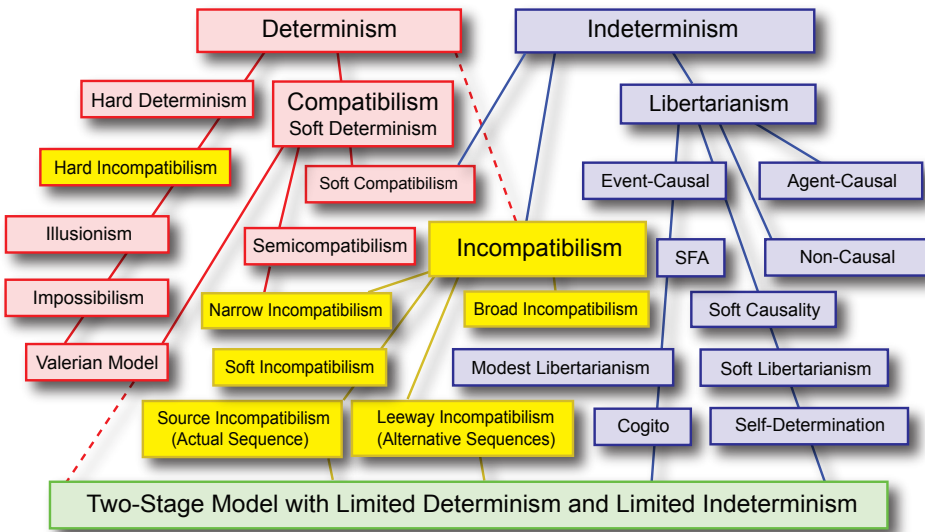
Determinism

Indeterminism

Hard Determinism

Compatibilism
Soft Determinism

Libertarianism

Hard Incompatibilism

Soft Compatibilism

Event-Causal

Agent-Causal

Illusionism

Semicompatibilism

Incompatibilism

SFA

Non-Causal

Impossibilism

Narrow Incompatibilism

Broad Incompatibilism

Soft Causality

Valerian Model

Soft Incompatibilism

Modest Libertarianism

Soft Libertarianism

Source Incompatibilism
(Actual Sequence)

Leeway Incompatibilism
(Alternative Sequences)

Cogito

Self-Determination

Two-Stage Model with Limited Determinism and Limited Indeterminism